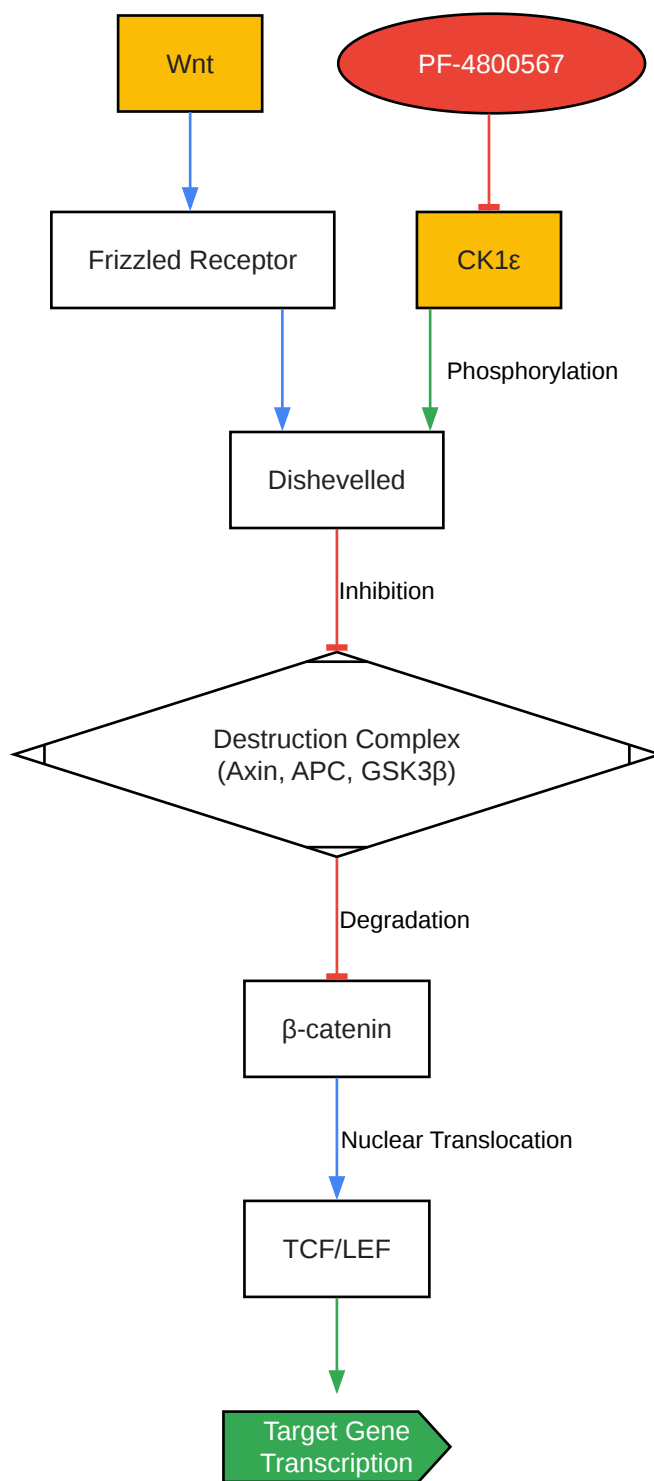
Wnt

PF-4800567

Frizzled Receptor

CK1ε

Phosphorylation

Dishevelled

Inhibition

Destruction Complex
(Axin, APC, GSK3β)

Degradation

β-catenin

Nuclear Translocation

TCF/LEF

Target Gene Transcription